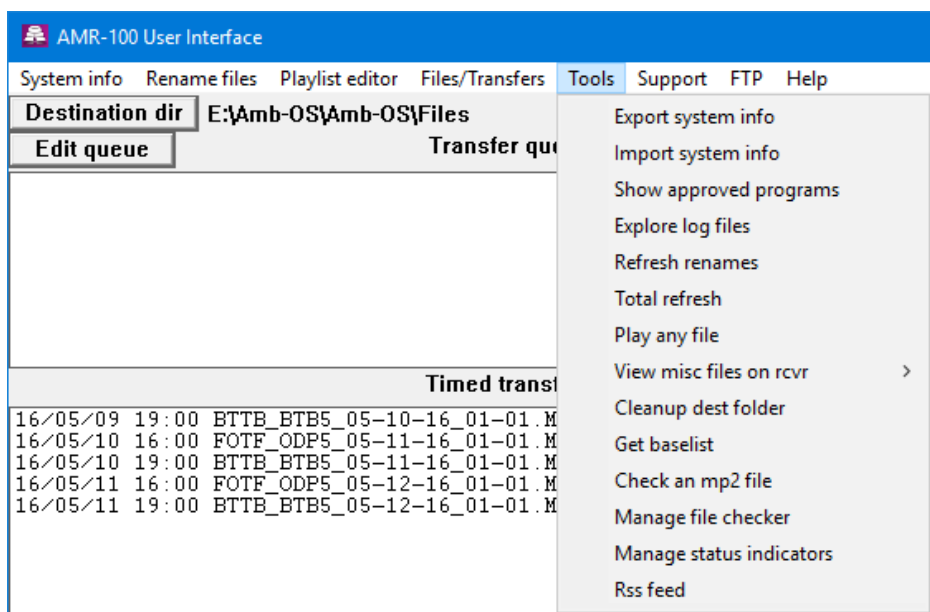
AMR-100 User Interface

System info Rename files Playlist editor Files/Transfers Tools Support FTP Help

Destination dir E:\Amb-OS\Amb-OS\Files

Edit queue

Transfer qu

Timed trans

16/05/09 19:00 BTTB_BTB5_05-10-16_01-01.M
16/05/10 16:00 FOTF_ODP5_05-11-16_01-01.M
16/05/10 19:00 BTTB_BTB5_05-11-16_01-01.M
16/05/11 16:00 FOTF_ODP5_05-12-16_01-01.M
16/05/11 19:00 BTTB_BTB5_05-12-16_01-01.M

Export system info
Import system info
Show approved programs
Explore log files
Refresh renames
Total refresh
Play any file
View misc files on rcvr >
Cleanup dest folder
Get baselist
Check an mp2 file
Manage file checker
Manage status indicators
Rss feed